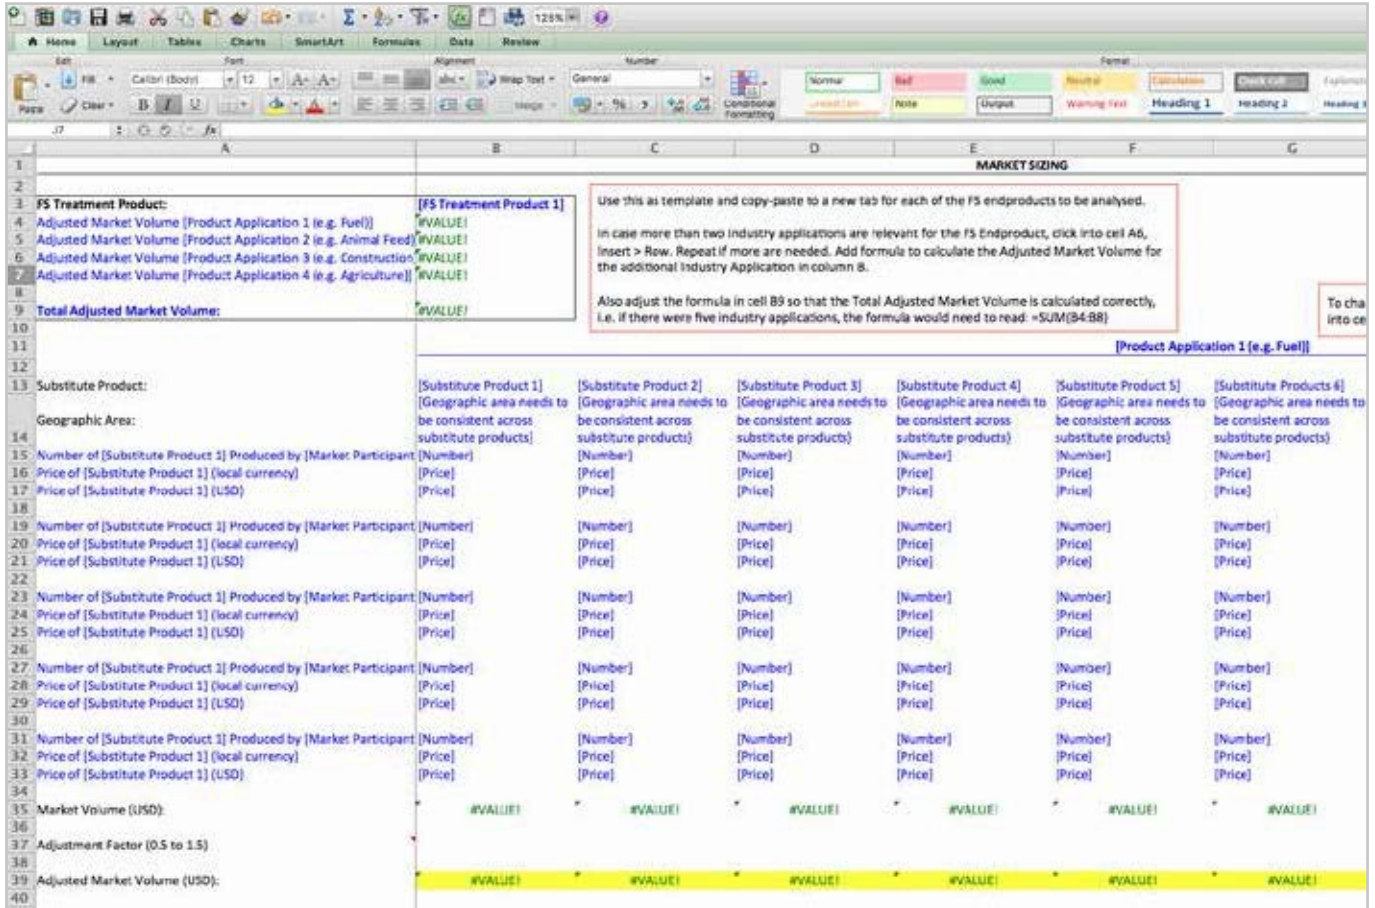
Home Layout Tables Charts SmartArt Formulas Data Review

Edit Font Alignment Number Format

Fill Calibri (Body) 12 Wrap Text General Normal Bad Good Neutral Calculation Check Cell Explanat

Paste Clear B I U Merge Conditional Formatting Linked Cell Note Output Warning Text Heading 1 Heading 2 Heading 3

J7 fx

| | A | B | C | D | E | F | G |
|---|---|---|---|---|---|---|---|
| 1 | | | | | MARKET SIZING | | |
| 2 | | | | | | | |
| 3 | FS Treatment Product: | [FS Treatment Product 1] | | | | | |
| 4 | Adjusted Market Volume [Product Application 1 (e.g. Fuel)] | #VALUE! | | | | | |
| 5 | Adjusted Market Volume [Product Application 2 (e.g. Animal Feed)] | #VALUE! | | | | | |
| 6 | Adjusted Market Volume [Product Application 3 (e.g. Construction)] | #VALUE! | | | | | |
| 7 | Adjusted Market Volume [Product Application 4 (e.g. Agriculture)] | #VALUE! | | | | | |
| 8 | | | | | | | |
| 9 | Total Adjusted Market Volume: | #VALUE! | | | | | |
| 10 | | | | | | | |
| 11 | | | | | | [Product Application 1 (e.g. Fuel)] | |
| 12 | | | | | | | |
| 13 | Substitute Product: | [Substitute Product 1] | [Substitute Product 2] | [Substitute Product 3] | [Substitute Product 4] | [Substitute Product 5] | [Substitute Products 6] |
| 14 | Geographic Area: | [Geographic area needs to be consistent across substitute products] | [Geographic area needs to be consistent across substitute products] | [Geographic area needs to be consistent across substitute products] | [Geographic area needs to be consistent across substitute products] | [Geographic area needs to be consistent across substitute products] | [Geographic area needs to be consistent across substitute products] |
| 15 | Number of [Substitute Product 1] Produced by [Market Participant | [Number] | [Number] | [Number] | [Number] | [Number] | [Number] |
| 16 | Price of [Substitute Product 1] (local currency) | [Price] | [Price] | [Price] | [Price] | [Price] | [Price] |
| 17 | Price of [Substitute Product 1] (USD) | [Price] | [Price] | [Price] | [Price] | [Price] | [Price] |
| 18 | | | | | | | |
| 19 | Number of [Substitute Product 1] Produced by [Market Participant | [Number] | [Number] | [Number] | [Number] | [Number] | [Number] |
| 20 | Price of [Substitute Product 1] (local currency) | [Price] | [Price] | [Price] | [Price] | [Price] | [Price] |
| 21 | Price of [Substitute Product 1] (USD) | [Price] | [Price] | [Price] | [Price] | [Price] | [Price] |
| 22 | | | | | | | |
| 23 | Number of [Substitute Product 1] Produced by [Market Participant | [Number] | [Number] | [Number] | [Number] | [Number] | [Number] |
| 24 | Price of [Substitute Product 1] (local currency) | [Price] | [Price] | [Price] | [Price] | [Price] | [Price] |
| 25 | Price of [Substitute Product 1] (USD) | [Price] | [Price] | [Price] | [Price] | [Price] | [Price] |
| 26 | | | | | | | |
| 27 | Number of [Substitute Product 1] Produced by [Market Participant | [Number] | [Number] | [Number] | [Number] | [Number] | [Number] |
| 28 | Price of [Substitute Product 1] (local currency) | [Price] | [Price] | [Price] | [Price] | [Price] | [Price] |
| 29 | Price of [Substitute Product 1] (USD) | [Price] | [Price] | [Price] | [Price] | [Price] | [Price] |
| 30 | | | | | | | |
| 31 | Number of [Substitute Product 1] Produced by [Market Participant | [Number] | [Number] | [Number] | [Number] | [Number] | [Number] |
| 32 | Price of [Substitute Product 1] (local currency) | [Price] | [Price] | [Price] | [Price] | [Price] | [Price] |
| 33 | Price of [Substitute Product 1] (USD) | [Price] | [Price] | [Price] | [Price] | [Price] | [Price] |
| 34 | | | | | | | |
| 35 | Market Volume (USD): | #VALUE! | #VALUE! | #VALUE! | #VALUE! | #VALUE! | #VALUE! |
| 36 | | | | | | | |
| 37 | Adjustment Factor (0.5 to 1.5) | | | | | | |
| 38 | | | | | | | |
| 39 | Adjusted Market Volume (USD): | #VALUE! | #VALUE! | #VALUE! | #VALUE! | #VALUE! | #VALUE! |
| 40 | | | | | | | |

Use this as template and copy-paste to a new tab for each of the FS endproducts to be analysed.

In case more than two industry applications are relevant for the FS Endproduct, click into cell A6, Insert > Row. Repeat if more are needed. Add formula to calculate the Adjusted Market Volume for the additional Industry Application in column B.

Also adjust the formula in cell B9 so that the Total Adjusted Market Volume is calculated correctly, i.e. if there were five industry applications, the formula would need to read: =SUM(B4:B8)

To cha into ce